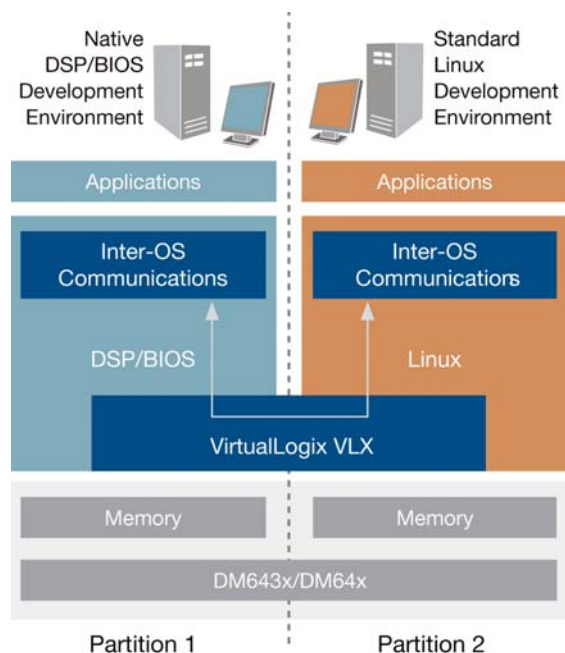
Native DSP/BIOS Development Environment

Standard Linux Development Environment

Applications

Applications

Inter-OS Communications

Inter-OS Communications

DSP/BIOS

Linux

VirtualLogix VLX

Memory

Memory

DM643x/DM64x

Partition 1

Partition 2